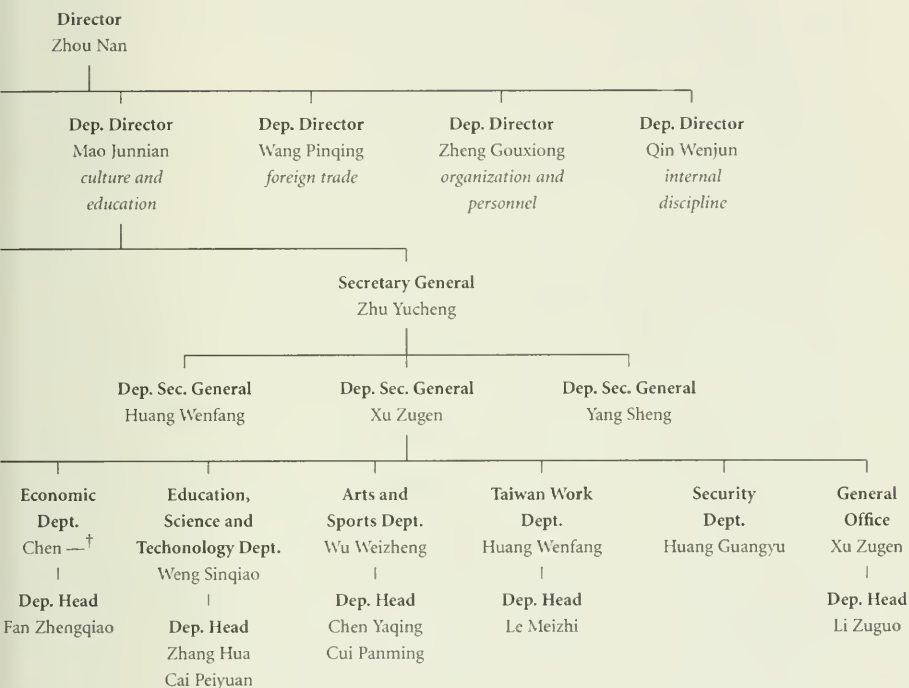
Director
Zhou Nan

Dep. Director
Mao Junnian
*culture and education*

Dep. Director
Wang Pinqing
*foreign trade*

Dep. Director
Zheng Gouxiong
*organization and personnel*

Dep. Director
Qin Wenjun
*internal discipline*

Secretary General
Zhu Yucheng

Dep. Sec. General
Huang Wenfang

Dep. Sec. General
Xu Zugen

Dep. Sec. General
Yang Sheng

Economic Dept.
Chen —$^{\dagger}$

Dep. Head
Fan Zhengqiao

Education, Science and Techonology Dept.
Weng Sinqiao

Dep. Head
Zhang Hua
Cai Peiyuan

Arts and Sports Dept.
Wu Weizheng

Dep. Head
Chen Yaqing
Cui Panming

Taiwan Work Dept.
Huang Wenfang

Dep. Head
Le Meizhi

Security Dept.
Huang Guangyu

General Office
Xu Zugen

Dep. Head
Li Zuguo